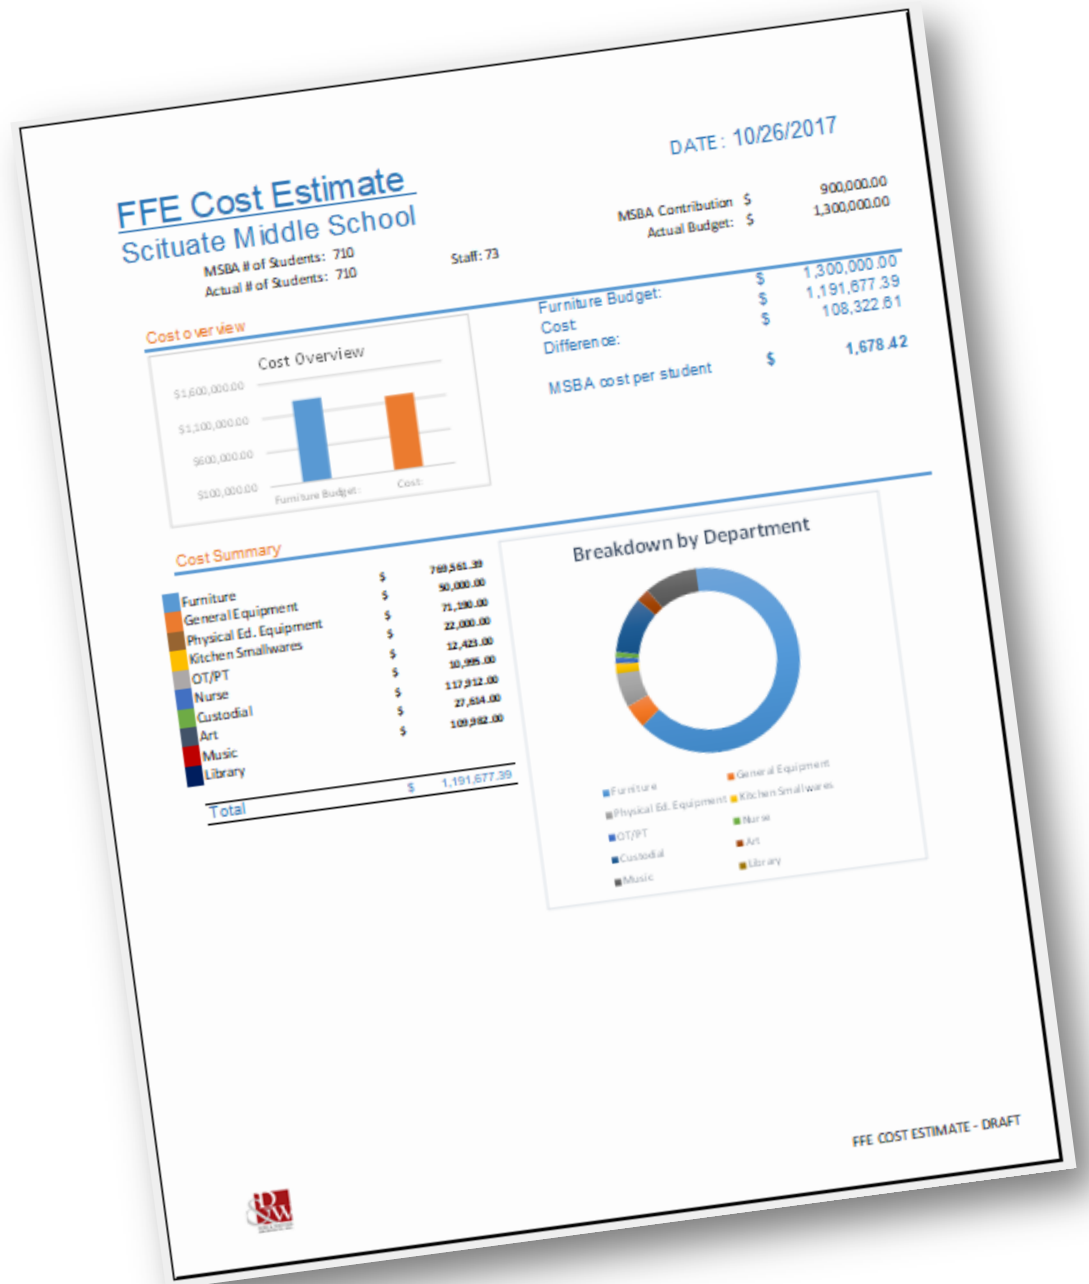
DATE: 10/26/2017

FFE Cost Estimate
Scituate Middle School

MSBA Contribution $ 900,000.00
Actual Budget: $ 1,300,000.00

MSBA # of Students: 710
Actual # of Students: 710
Staff: 73

Cost overview

Cost Overview

$1,600,000.00
$1,100,000.00
$600,000.00
$100,000.00
Furniture Budget:
Cost:

| | | |
|---|---|---|
| Furniture Budget: | $ | 1,300,000.00 |
| Cost: | $ | 1,191,677.39 |
| Difference: | $ | 108,322.61 |
| MSBA cost per student | $ | 1,678.42 |

Cost Summary

| | | |
|---|---|---|
| Furniture | $ | 769,561.39 |
| General Equipment | $ | 50,000.00 |
| Physical Ed. Equipment | $ | 71,190.00 |
| Kitchen Smallwares | $ | 22,000.00 |
| OT/PT | $ | 12,423.00 |
| Nurse | $ | 10,995.00 |
| Custodial | $ | 117,912.00 |
| Art | $ | 27,614.00 |
| Music | $ | 109,982.00 |
| Library | | |
| Total | $ | 1,191,677.39 |

Breakdown by Department

Furniture
General Equipment
Physical Ed. Equipment
Kitchen Smallwares
OT/PT
Nurse
Custodial
Art
Music
Library

FFE COST ESTIMATE - DRAFT